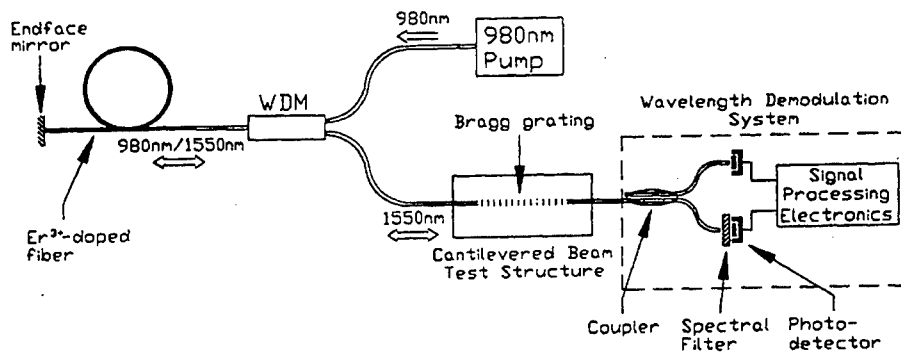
Endface mirror

980nm

980nm Pump

WDM

980nm/1550nm

Er$^{3+}$-doped fiber

Bragg grating

1550nm

Cantilevered Beam Test Structure

Wavelength Demodulation System

Signal Processing Electronics

Coupler

Spectral Filter

Photo-detector